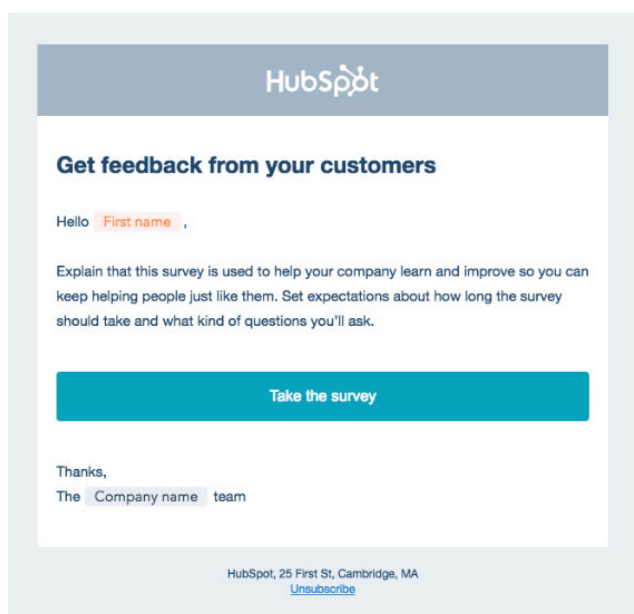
HubSpot

Get feedback from your customers

Hello First name ,

Explain that this survey is used to help your company learn and improve so you can keep helping people just like them. Set expectations about how long the survey should take and what kind of questions you'll ask.

Take the survey

Thanks,
The Company name team

HubSpot, 25 First St, Cambridge, MA
Unsubscribe